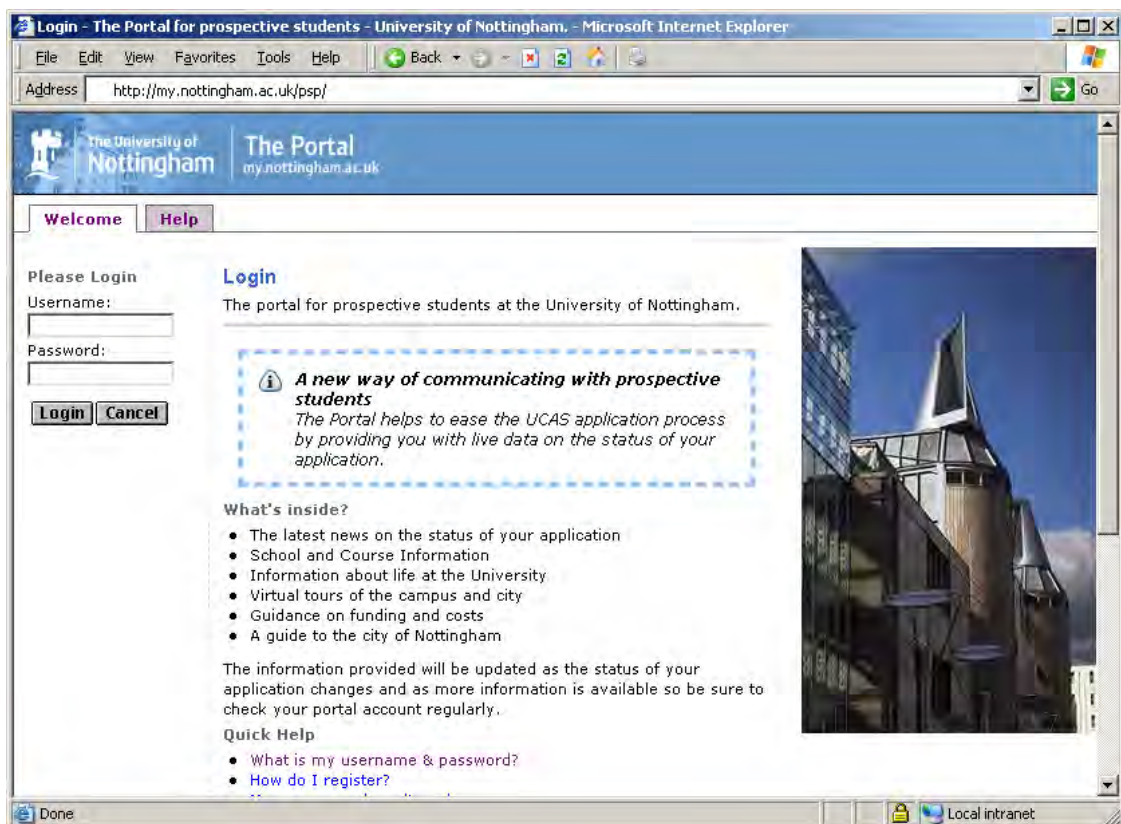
Login - The Portal for prospective students - University of Nottingham. - Microsoft Internet Explorer

File Edit View Favorites Tools Help Back

Address http://my.nottingham.ac.uk/psp/ Go

The University of Nottingham The Portal my.nottingham.ac.uk

Welcome Help

Please Login
Username:
Password:
Login Cancel

Login

The portal for prospective students at the University of Nottingham.

A new way of communicating with prospective students
The Portal helps to ease the UCAS application process by providing you with live data on the status of your application.

What's inside?

- The latest news on the status of your application
- School and Course Information
- Information about life at the University
- Virtual tours of the campus and city
- Guidance on funding and costs
- A guide to the city of Nottingham

The information provided will be updated as the status of your application changes and as more information is available so be sure to check your portal account regularly.

Quick Help

- What is my username & password?
- How do I register?
- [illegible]

Done Local intranet